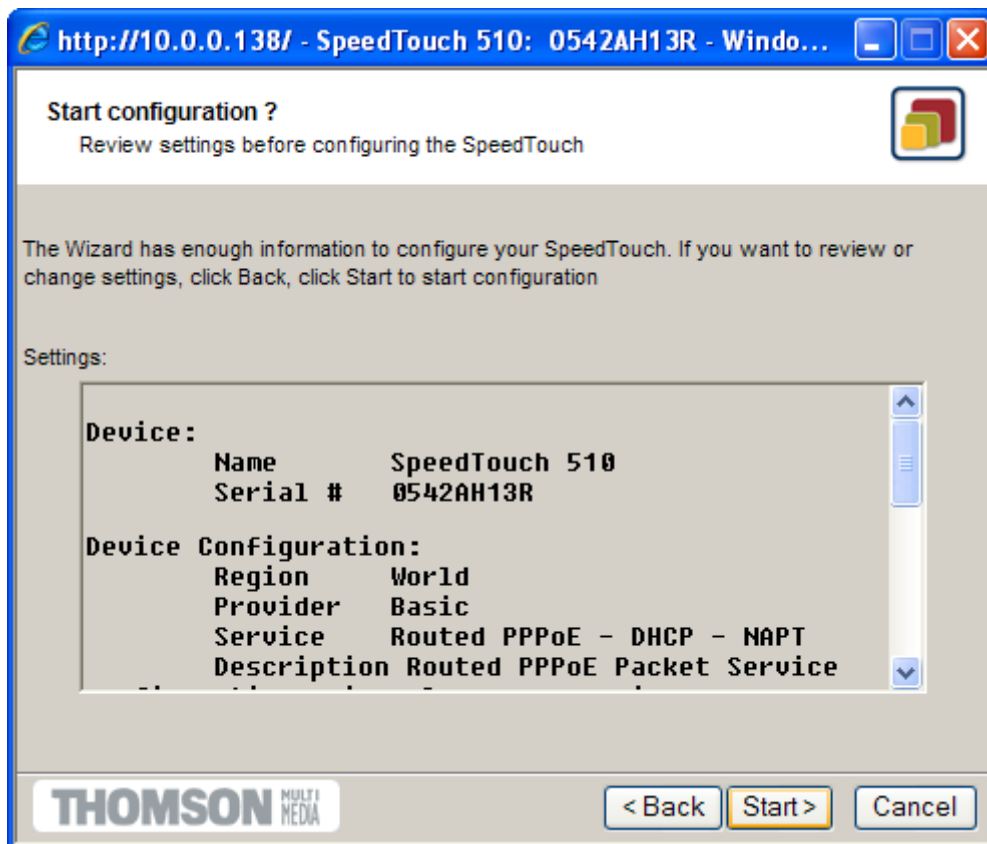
http://10.0.0.138/ - SpeedTouch 510: 0542AH13R - Windo...

Start configuration ?
Review settings before configuring the SpeedTouch

The Wizard has enough information to configure your SpeedTouch. If you want to review or change settings, click Back, click Start to start configuration

Settings:

Device:
Name SpeedTouch 510
Serial # 0542AH13R

Device Configuration:
Region World
Provider Basic
Service Routed PPPoE - DHCP - NAPT
Description Routed PPPoE Packet Service
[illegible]

THOMSON MULTI MEDIA

<Back Start> Cancel